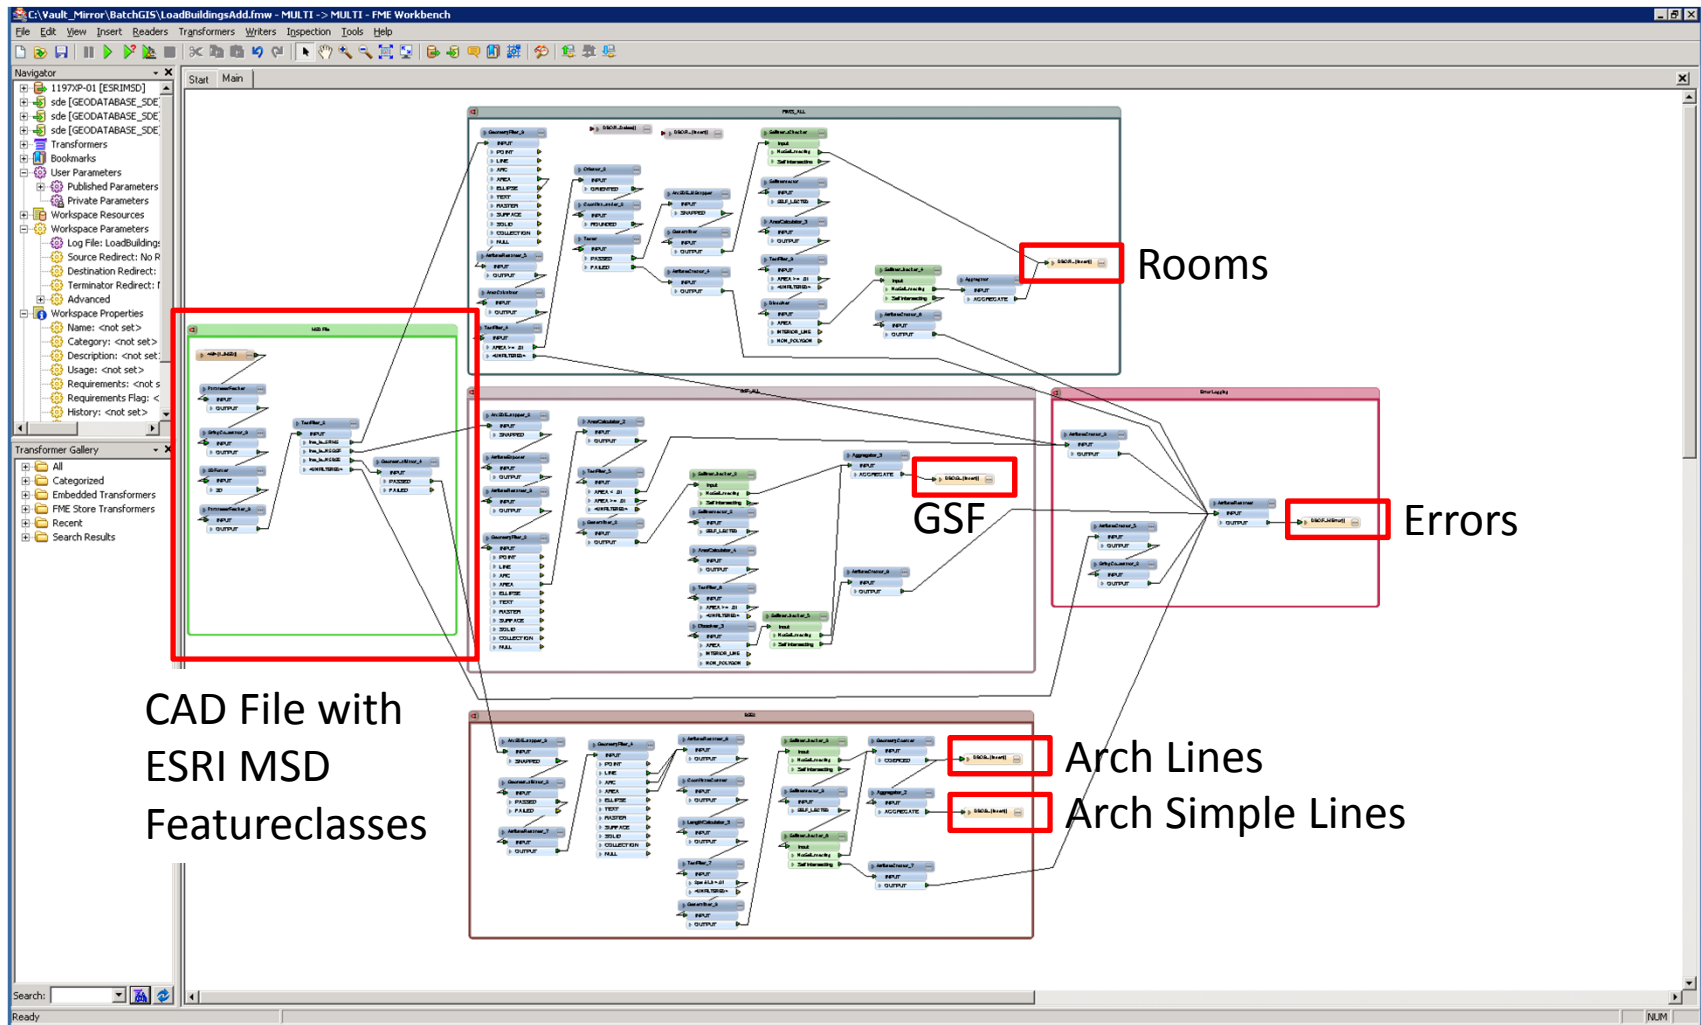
C:\Vault_Mirror\BatchGIS\LoadBuildingsAdd.fmw - MULTI -> MULTI - FME Workbench

File Edit View Insert Readers Transformers Writers Inspection Tools Help

Navigator
1197XP-01 [ESRIMSD]
sde [GEODATABASE_SDE]
sde [GEODATABASE_SDE]
sde [GEODATABASE_SDE]
Transformers
Bookmarks
User Parameters
Published Parameters
Private Parameters
Workspace Resources
Workspace Parameters
Log File: LoadBuildings
Source Redirect: No R
Destination Redirect:
Terminator Redirect:
Advanced
Workspace Properties
Name: <not set>
Category: <not set>
Description: <not set>
Usage: <not set>
Requirements: <not s
Requirements Flag: <
History: <not set>

Transformer Gallery
All
Categorized
Embedded Transformers
FME Store Transformers
Recent
Search Results

Start Main

Rooms

GSF

Errors

CAD File with ESRI MSD Featureclasses

Arch Lines

Arch Simple Lines

Search:

Ready

NUM